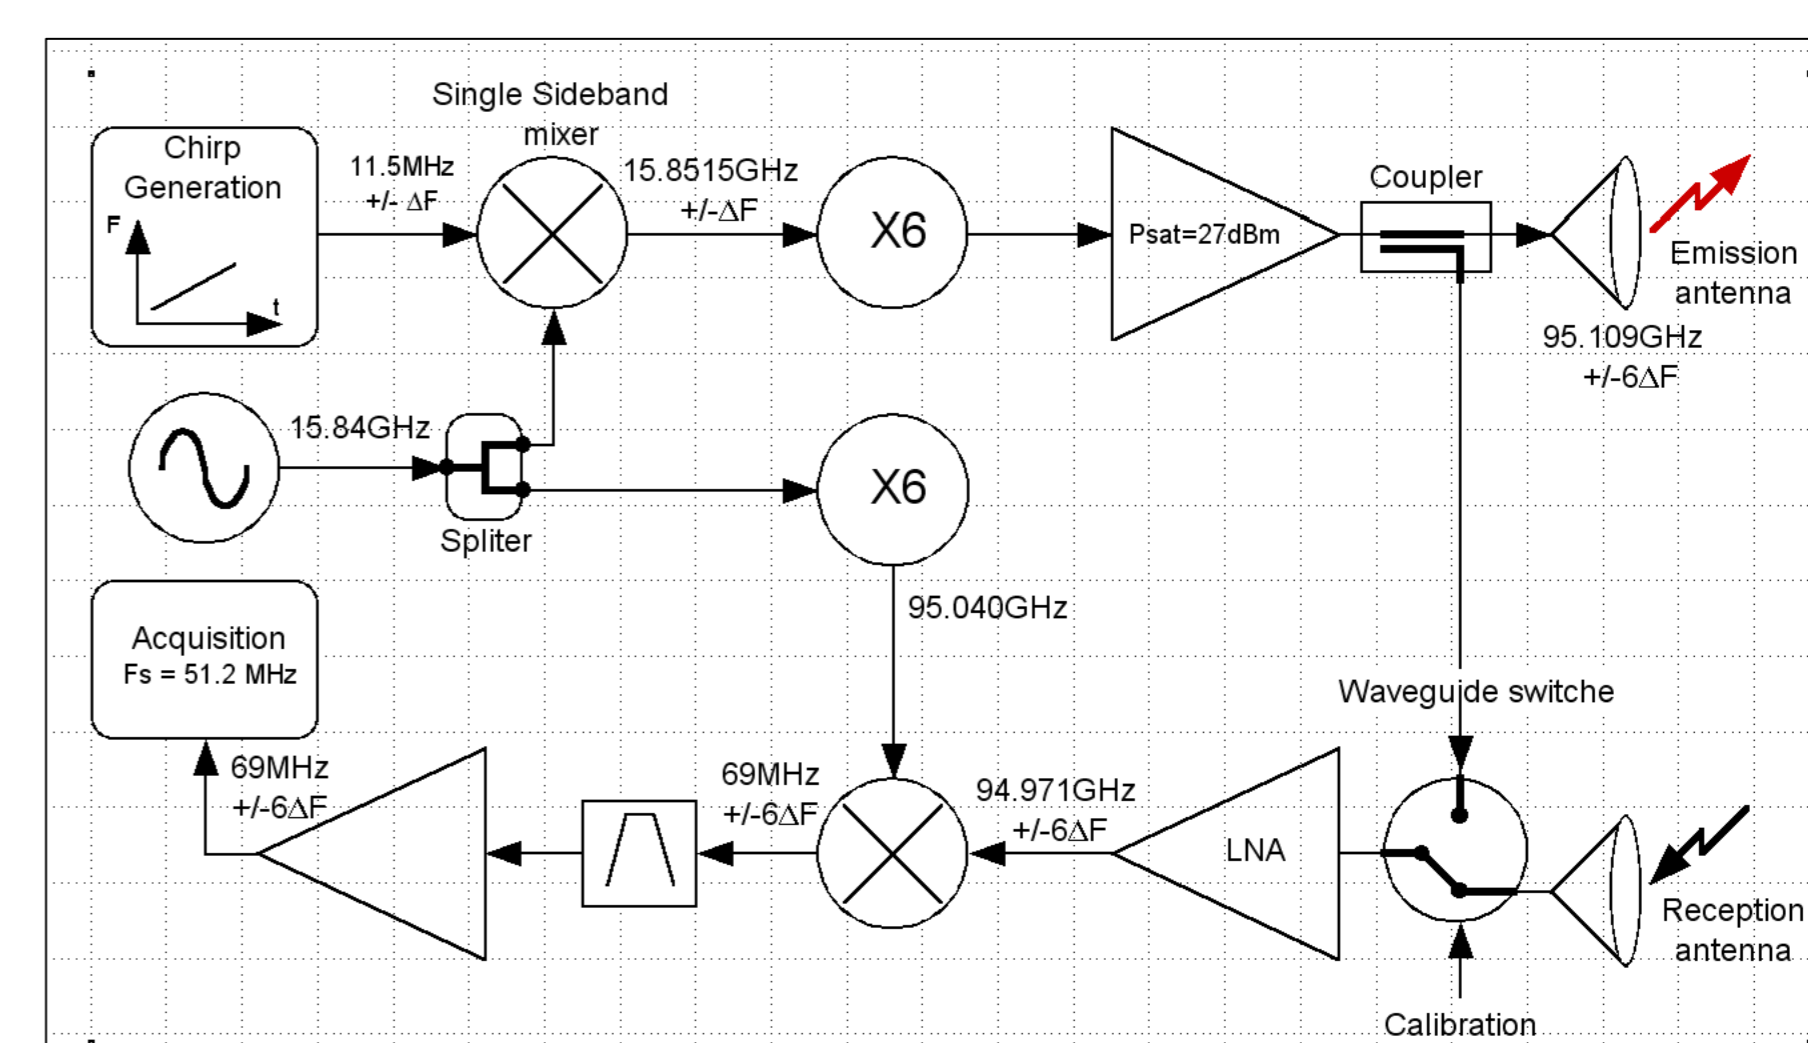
Single Sideband mixer

Chirp Generation

F

t

11.5MHz +/- ΔF

15.8515GHz +/-ΔF

X6

Psat=27dBm

Coupler

Emission antenna

95.109GHz +/-6ΔF

15.84GHz

Spliter

X6

95.040GHz

Acquisition Fs = 51.2 MHz

Waveguide switche

69MHz +/-6ΔF

69MHz +/-6ΔF

94.971GHz +/-6ΔF

LNA

Reception antenna

Calibration